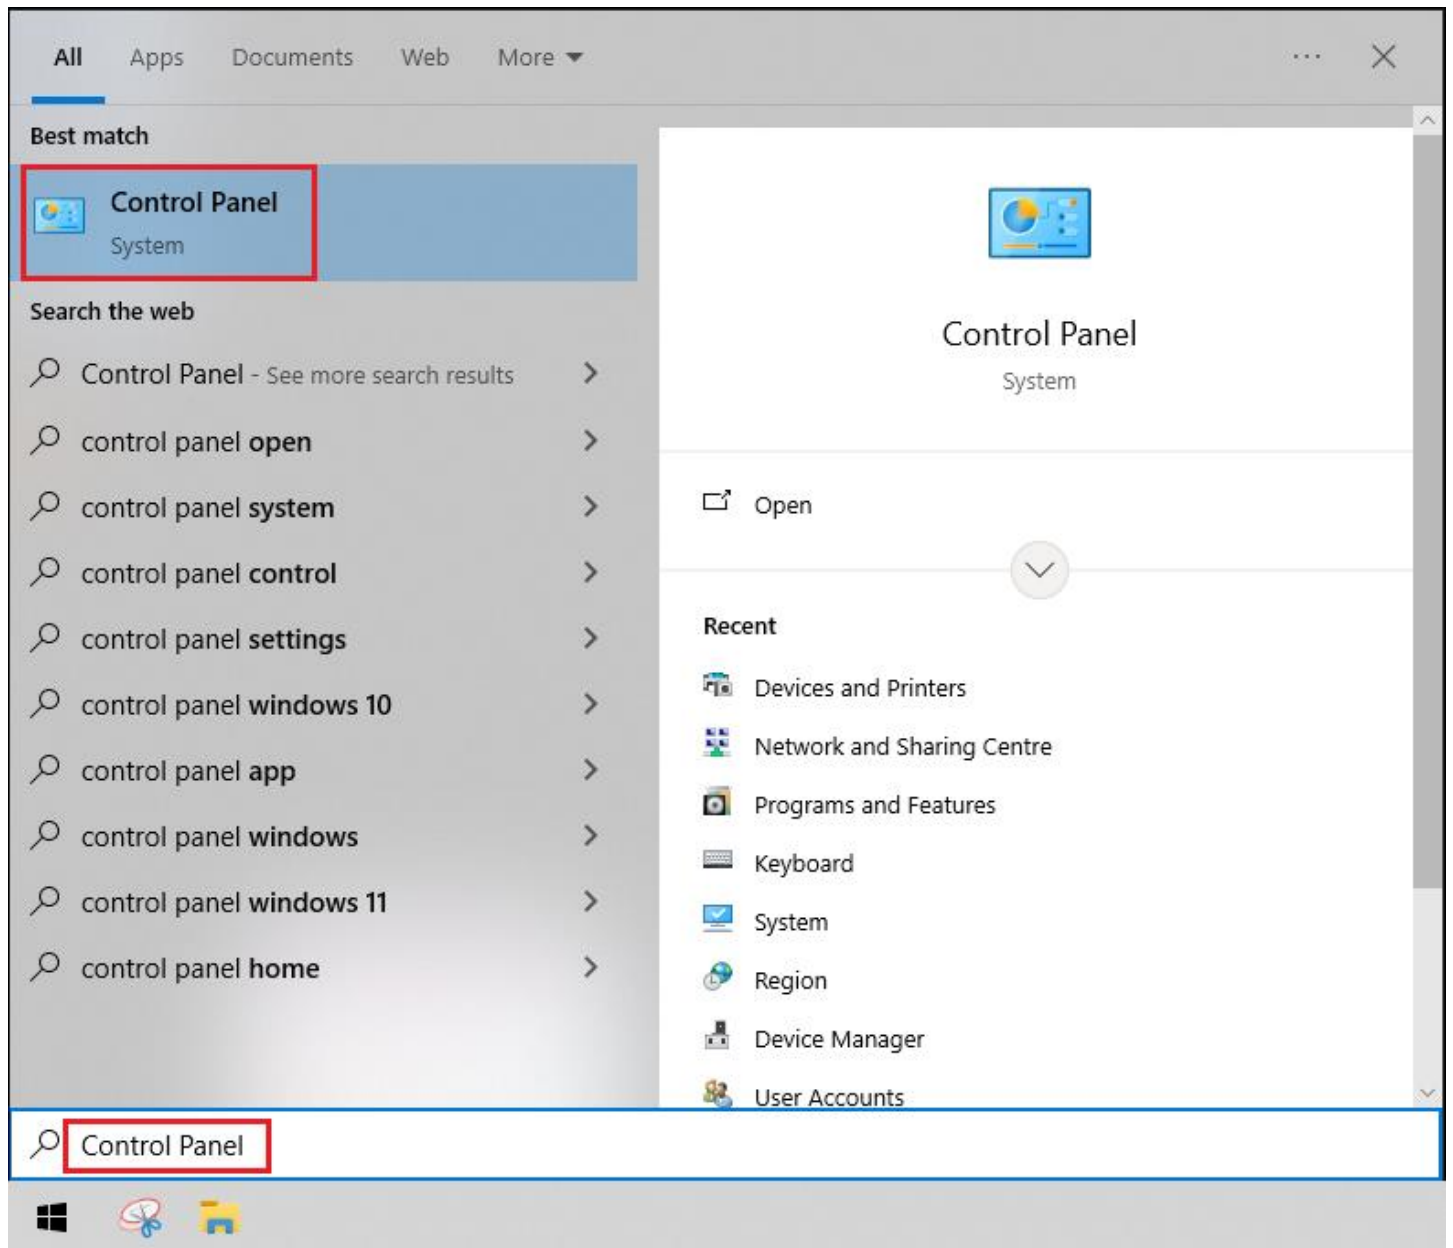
All Apps Documents Web More ▾ ··· ✕

Best match

Control Panel
System

Search the web

Control Panel - See more search results >

control panel **open** >

control panel **system** >

control panel **control** >

control panel **settings** >

control panel **windows 10** >

control panel **app** >

control panel **windows** >

control panel **windows 11** >

control panel **home** >

Control Panel
System

Open

Recent

Devices and Printers

Network and Sharing Centre

Programs and Features

Keyboard

System

Region

Device Manager

User Accounts

Control Panel